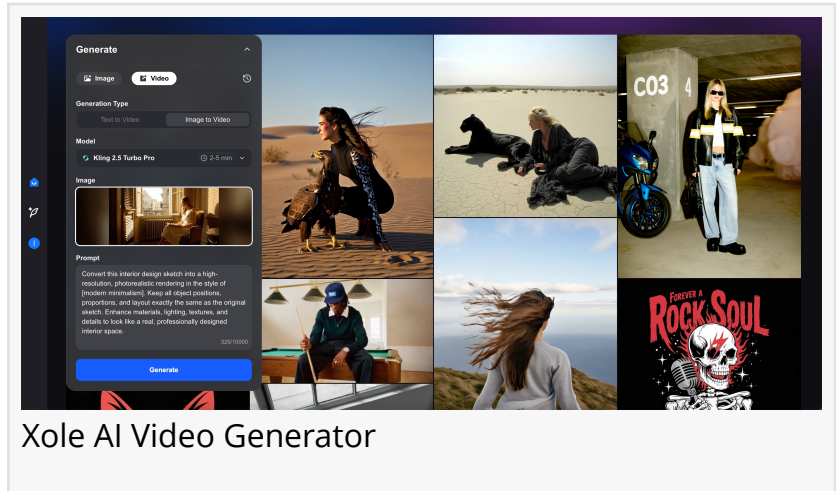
Generate

Image

Video

Generation Type

Text to Video

Image to Video

Model

Kling 2.5 Turbo Pro

2-5 min

Image

Prompt

Convert this interior design sketch into a high-resolution, photorealistic rendering in the style of [modern minimalism]. Keep all object positions, proportions, and layout exactly the same as the original sketch. Enhance materials, lighting, textures, and details to look like a real, professionally designed interior space.

325/10000

Generate

C03 4

FOREVER A ROCK SOUL

Xole AI Video Generator